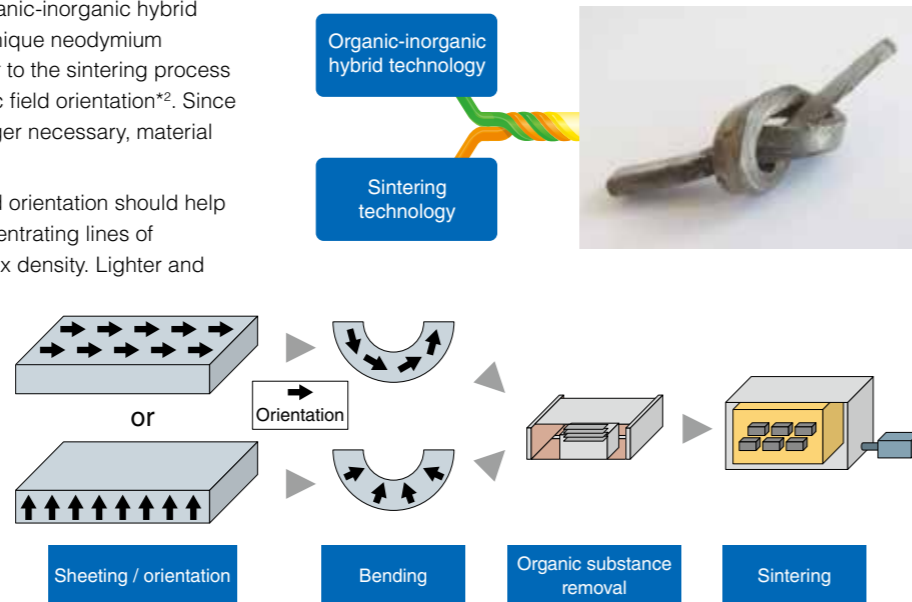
anic-inorganic hybrid nique neodymium to the sintering process c field orientation*². Since ger necessary, material

l orientation should help entrating lines of x density. Lighter and

Organic-inorganic hybrid technology

Sintering technology

or

Orientation

Sheeting / orientation

Bending

Organic substance removal

Sintering